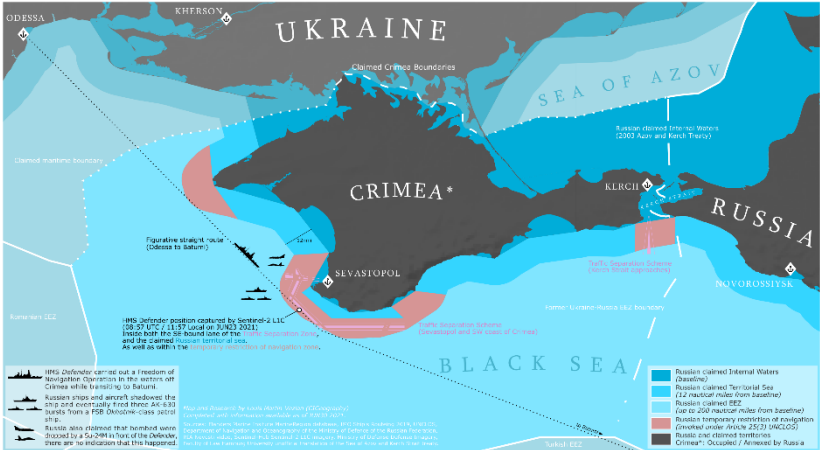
ODESSA
KHERSON
UKRAINE
Claimed Crimea Boundaries
SEA OF AZOV
Claimed maritime boundary
Russian claimed Internal Waters (2003 Azov and Kerch Treaty)
CRIMEA*
KERCH
RUSSIA
Figurative straight route (Odessa to Batumi)
12nm
SEVASTOPOL
Kerch Separation Scheme
NOVOROSSIYSK
HMS Defender position captured by Sentinel-2 L1C (08:57 UTC / 11:57 Local on JUN23 2021): Inside both the SE-bound lane of the Traffic Separation Zone, and the claimed Russian territorial sea. As well as within the temporary restriction of navigation zone.
Traffic Separation Scheme (Sevastopol and SW coast of Crimea)
Former Ukraine-Russia EEZ boundary
Romanian EEZ
BLACK SEA
HMS Defender carried out a Freedom of Navigation Operation in the waters off Crimea while transiting to Batumi.
Russian ships and aircraft shadowed the ship and eventually fired three AK-630 bursts from a FSB Okeanski-class patrol ship.
Russia also claimed that two bombs were dropped by a Su-24M in front of the Defender, there are no indications that this happened
Map and Research by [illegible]
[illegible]
Turkish EEZ
Russian claimed Internal Waters (baseline)
Russian claimed Territorial Sea (12 nautical miles from baseline)
Russian claimed EEZ (up to 200 nautical miles from baseline)
Russian temporary restriction of navigation (invoked under Article 25(3) UNCLOS)
Russia claimed territories
Crimea*: Occupied / Annexed by Russia